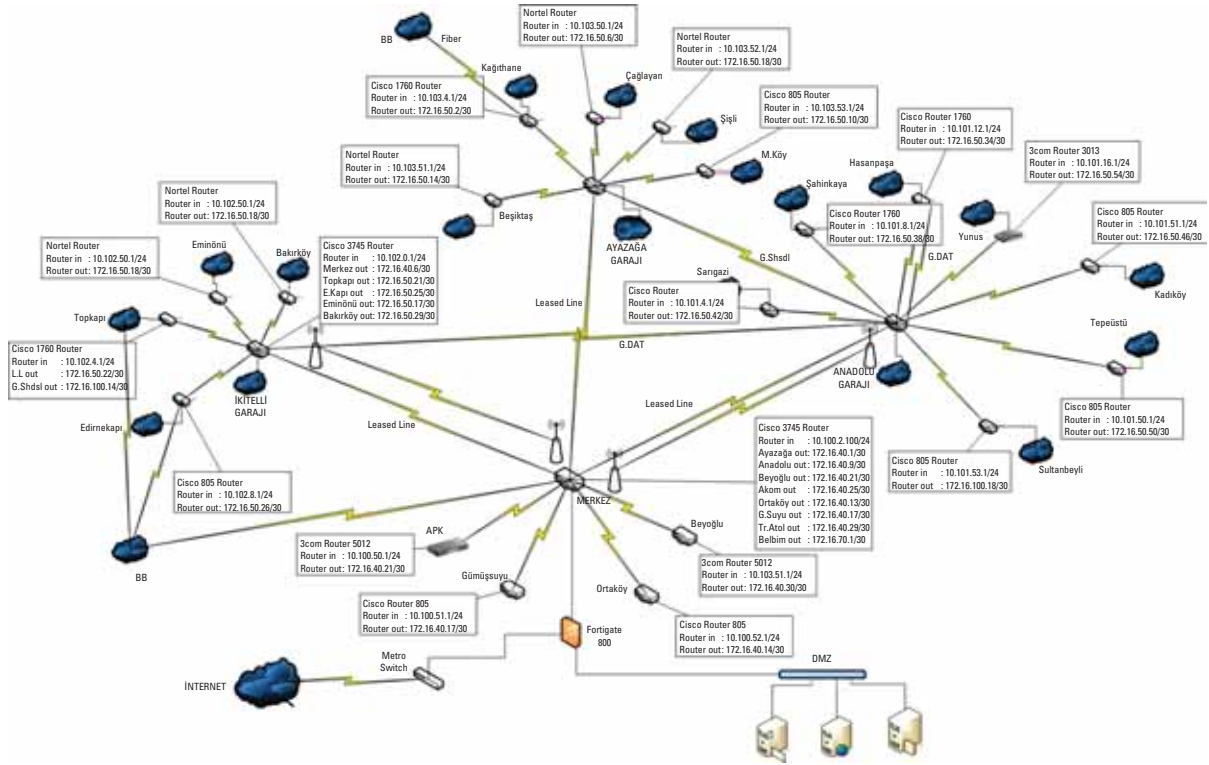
BB
Fiber

Nortel Router
Router in : 10.103.50.1/24
Router out: 172.16.50.6/30

Nortel Router
Router in : 10.103.52.1/24
Router out: 172.16.50.18/30

Kağıthane

Cisco 1760 Router
Router in : 10.103.4.1/24
Router out: 172.16.50.2/30

Çağlayan

Cisco 805 Router
Router in : 10.103.53.1/24
Router out: 172.16.50.10/30

Şişli

Cisco Router 1760
Router in : 10.101.12.1/24
Router out: 172.16.50.34/30

3com Router 3013
Router in : 10.101.16.1/24
Router out: 172.16.50.54/30

M.Köy
Hasanpaşa

Nortel Router
Router in : 10.103.51.1/24
Router out: 172.16.50.14/30

Şahinkaya

Nortel Router
Router in : 10.102.50.1/24
Router out: 172.16.50.18/30

Beşiktaş

Cisco Router 1760
Router in : 10.101.8.1/24
Router out: 172.16.50.38/30

Yunus

Cisco 805 Router
Router in : 10.101.51.1/24
Router out: 172.16.50.46/30

Nortel Router
Router in : 10.102.50.1/24
Router out: 172.16.50.18/30

Eminönü
Bakırköy

Cisco 3745 Router
Router in : 10.102.0.1/24
Merkez out : 172.16.40.6/30
Topkapı out : 172.16.50.21/30
E.Kapı out : 172.16.50.25/30
Eminönü out: 172.16.50.17/30
Bakırköy out: 172.16.50.29/30

AYAZAĞA GARAJI
G.Shsdl
G.DAT
Sarıgazi
Kadıköy

Cisco Router
Router in : 10.101.4.1/24
Router out: 172.16.50.42/30

Leased Line
Topkapı
Tepeüstü
G.DAT

Cisco 1760 Router
Router in : 10.102.4.1/24
L.L out : 172.16.50.22/30
G.Shdsl out : 172.16.100.14/30

İKİTELLİ GARAJI
ANADOLU GARAJI
Leased Line
Edirnekapı
Leased Line

Cisco 805 Router
Router in : 10.101.50.1/24
Router out: 172.16.50.50/30

Cisco 3745 Router
Router in : 10.100.2.100/24
Ayazağa out: 172.16.40.1/30
Anadolu out: 172.16.40.9/30
Beyoğlu out: 172.16.40.21/30
Akom out : 172.16.40.25/30
Ortaköy out : 172.16.40.13/30
G.Suyu out : 172.16.40.17/30
Tr.Atol out : 172.16.40.29/30
Belbim out : 172.16.70.1/30

Cisco 805 Router
Router in : 10.101.53.1/24
Router out : 172.16.100.18/30

Sultanbeyli

Cisco 805 Router
Router in : 10.102.8.1/24
Router out: 172.16.50.26/30

MERKEZ
Beyoğlu
APK

3com Router 5012
Router in : 10.100.50.1/24
Router out: 172.16.40.21/30

BB

3com Router 5012
Router in : 10.103.51.1/24
Router out: 172.16.40.30/30

Gümüşsuyu

Cisco Router 805
Router in : 10.100.51.1/24
Router out: 172.16.40.17/30

Ortaköy

Cisco Router 805
Router in : 10.100.52.1/24
Router out: 172.16.40.14/30

Fortigate 800
Metro Switch
İNTERNET
DMZ